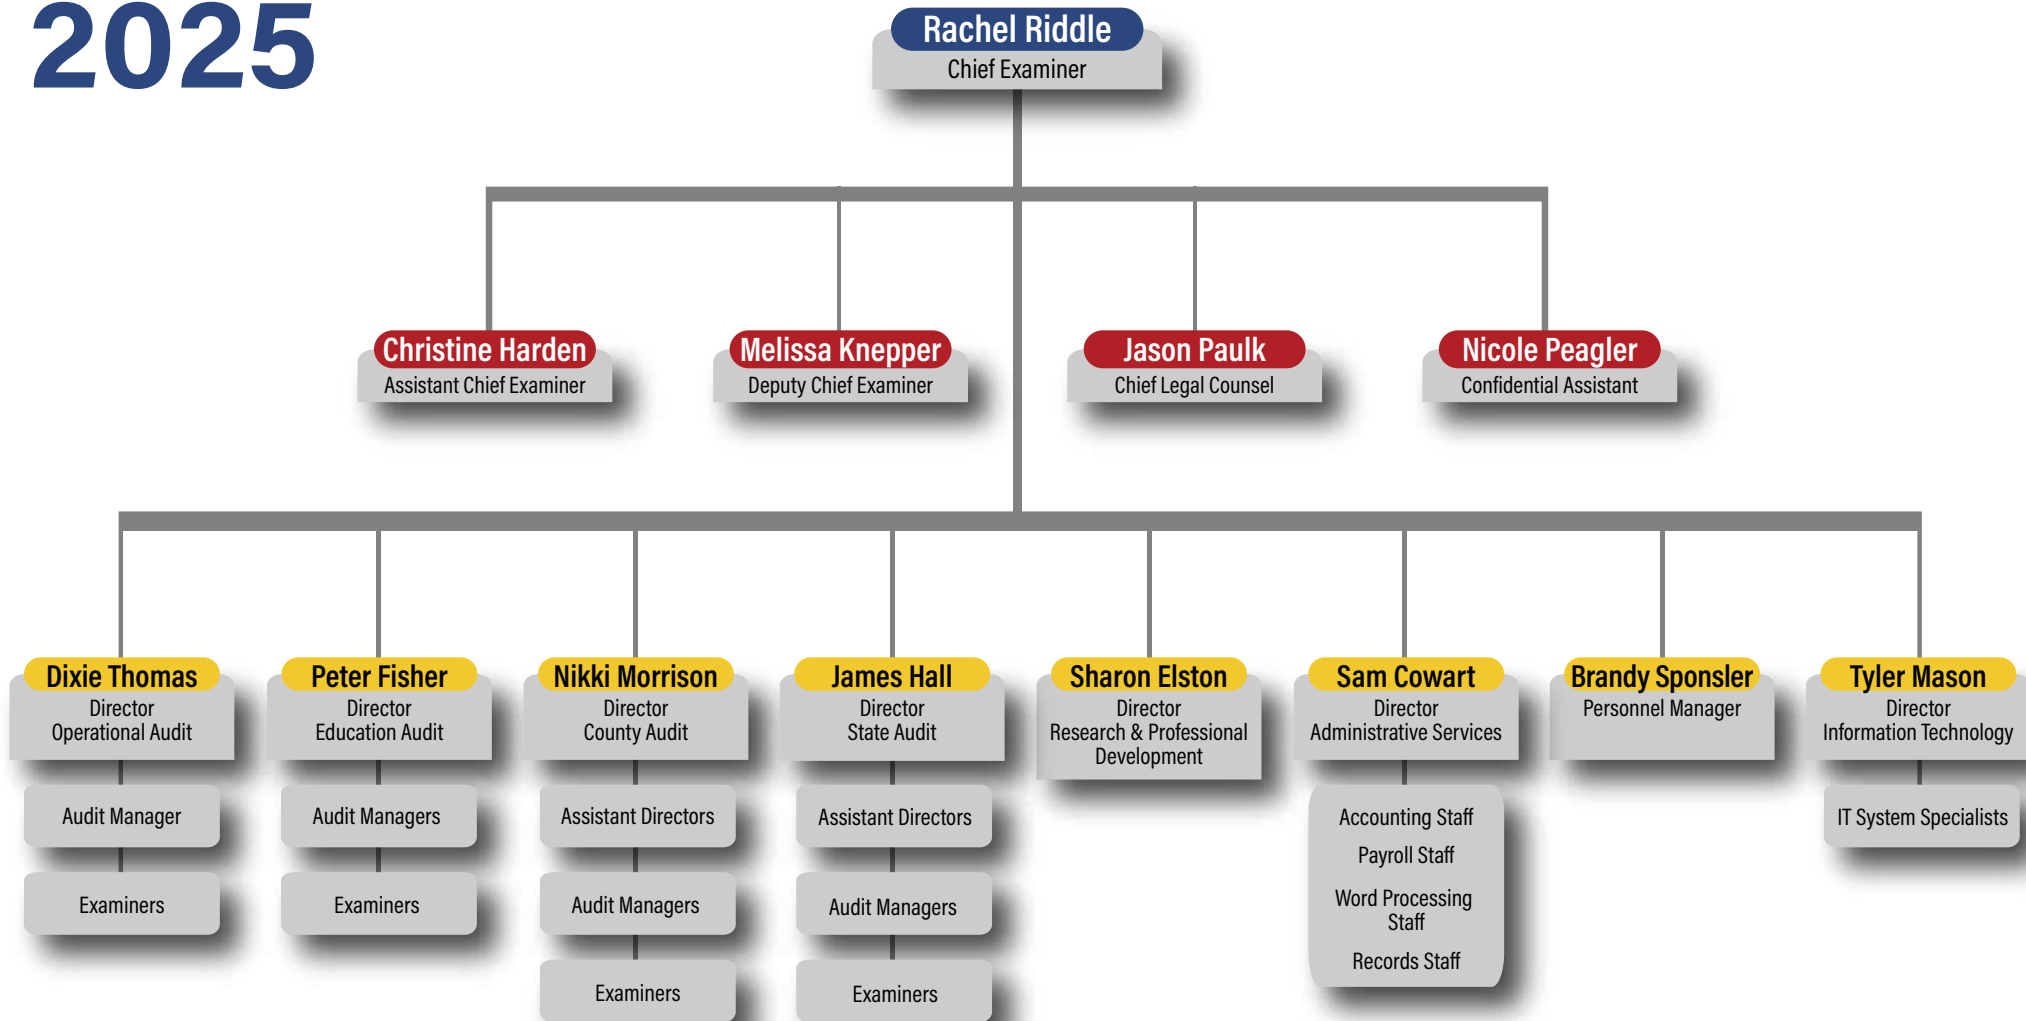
2025

Rachel Riddle
Chief Examiner

Christine Harden
Assistant Chief Examiner

Melissa Knepper
Deputy Chief Examiner

Jason Paulk
Chief Legal Counsel

Nicole Peagler
Confidential Assistant

Dixie Thomas
Director
Operational Audit

Audit Manager

Examiners

Peter Fisher
Director
Education Audit

Audit Managers

Examiners

Nikki Morrison
Director
County Audit

Assistant Directors

Audit Managers

Examiners

James Hall
Director
State Audit

Assistant Directors

Audit Managers

Examiners

Sharon Elston
Director
Research & Professional Development

Sam Cowart
Director
Administrative Services

Accounting Staff
Payroll Staff
Word Processing Staff
Records Staff

Brandy Sponsler
Personnel Manager

Tyler Mason
Director
Information Technology

IT System Specialists